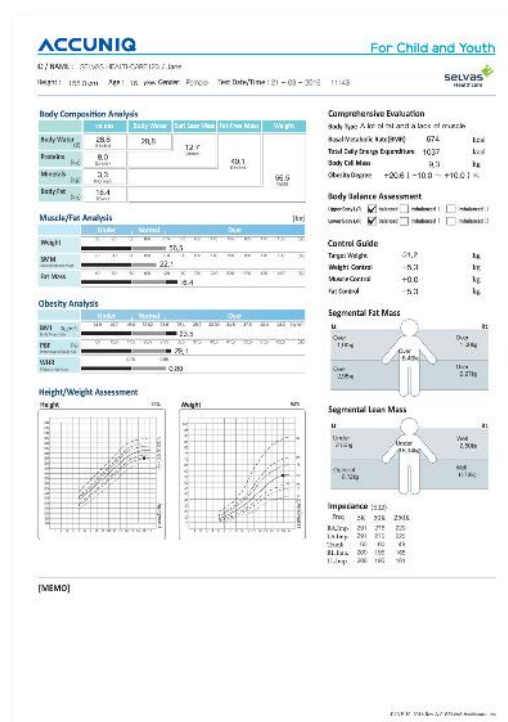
ACCUNIQ

For Child and Youth

ID / NAME : SELVAS HEALTHCARE123 / Jane

Height : 155.0cm Age : 16 years Gender : Female Test Date/Time : 21 - 03 - 2016 11:43

SELVAS healthcare

Body Composition Analysis

| | Water | Body Water | Soft Lean Mass | Fat Free Mass | Weight |
|---|---|---|---|---|---|
| Body Water | 28.5 | 28.5 | | | |
| Proteins | 8.0 | | 12.7 | | |
| Minerals | 3.3 | | | 40.1 | |
| Body Fat | 16.4 | | | | 56.5 |

Muscle/Fat Analysis

Under Normal Over

Weight 56.5

SMM 22.1

Fat Mass 16.4

Obesity Analysis

Under Normal Over

BMI 23.5

PBF 29.1

WHR 0.89

Height/Weight Assessment

Height

Weight

Comprehensive Evaluation

Body Type A lot of fat and a lack of muscle

Basal Metabolic Rate[BMR] 674 kcal

Total Daily Energy Expenditure 1037 kcal

Body Cell Mass 9.3 kg

Obesity Degree +20.6 [ -10.0 ~ +10.0 ] %

Body Balance Assessment

Upper body Balanced Imbalanced 1 Imbalanced 2

Lower body Balanced Imbalanced 1 Imbalanced 2

Control Guide

Target Weight 51.2 kg

Weight Control -5.3 kg

Muscle Control +0.0 kg

Fat Control -5.3 kg

Segmental Fat Mass

Over 1.18kg

Over 1.18kg

Over 8.48kg

Over 2.05kg

Over 2.07kg

Segmental Lean Mass

Under 2.04kg

Under 15.33kg

Well 2.08kg

Optimal 6.72kg

Well 6.74kg

Impedance

| Freq | 5K | 50K | 250K |
|---|---|---|---|
| RA Imp | 391 | 278 | 235 |
| LA Imp | 391 | 312 | 235 |
| Trunk | 56 | 36 | 44 |
| RL Imp | 209 | 196 | 165 |
| LL Imp | 209 | 196 | 160 |

[MEMO]

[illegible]